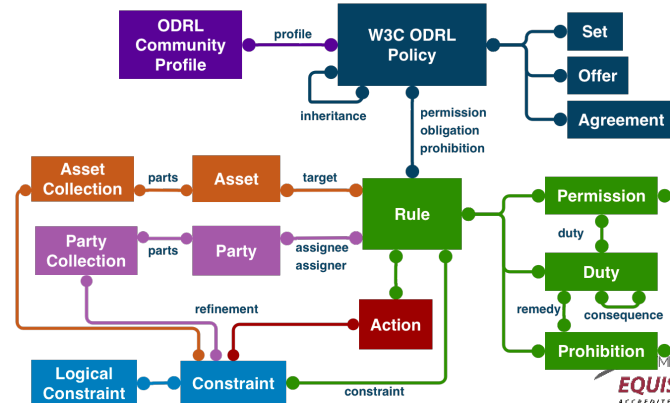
ODRL Community Profile

profile

W3C ODRL Policy

Set

Offer

Agreement

inheritance

permission obligation prohibition

Asset Collection

parts

Asset

target

Rule

Permission

duty

Duty

Party Collection

parts

Party

assignee assigner

remedy

consequence

refinement

Action

Prohibition

Logical Constraint

Constraint

constraint

EQUIS